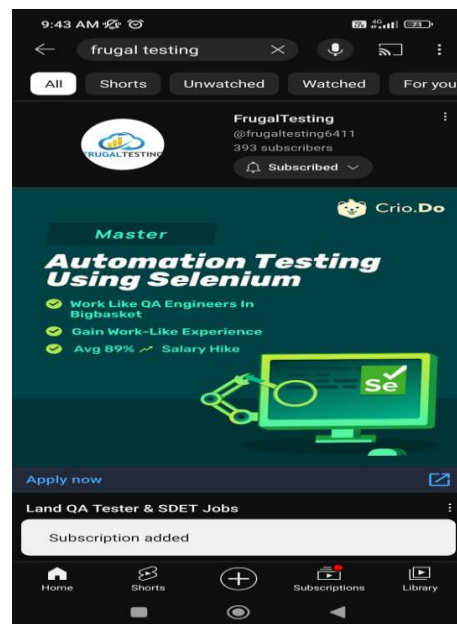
9:43 AM

frugal testing

All | Shorts | Unwatched | Watched | For you

FRUGALTESTING

FrugalTesting
@frugaltesting6411
393 subscribers

Subscribed

Crio.Do

Master
Automation Testing Using Selenium

Work Like QA Engineers In Bigbasket
Gain Work-Like Experience
Avg 89% Salary Hike

Se

Apply now

Land QA Tester & SDET Jobs

Subscription added

Home | Shorts | Subscriptions | Library